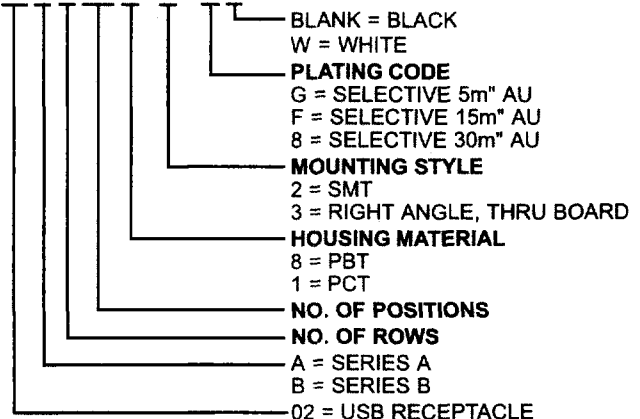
BLANK = BLACK
W = WHITE

PLATING CODE
G = SELECTIVE 5m" AU
F = SELECTIVE 15m" AU
8 = SELECTIVE 30m" AU

MOUNTING STYLE
2 = SMT
3 = RIGHT ANGLE, THRU BOARD

HOUSING MATERIAL
8 = PBT
1 = PCT

NO. OF POSITIONS

NO. OF ROWS

A = SERIES A
B = SERIES B

02 = USB RECEPTACLE